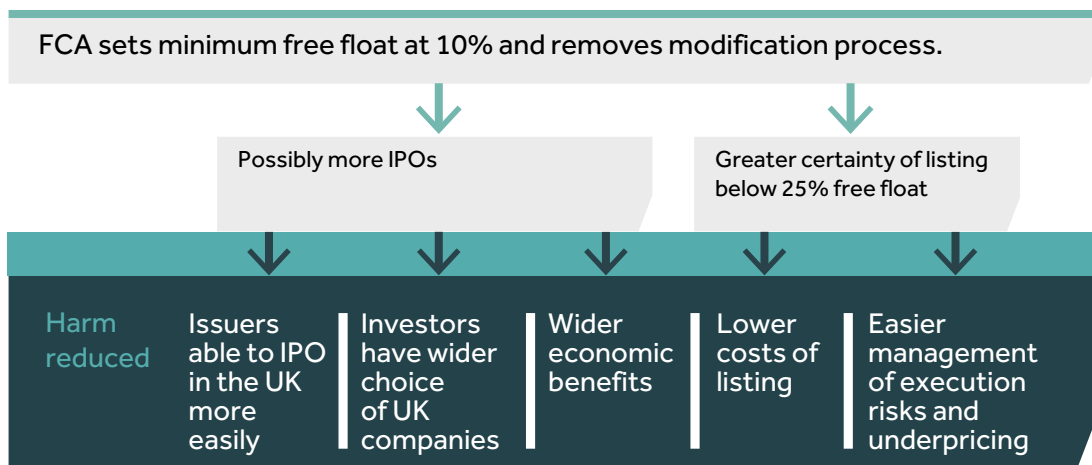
FCA sets minimum free float at 10% and removes modification process.

Possibly more IPOs

Greater certainty of listing below 25% free float

Harm reduced

Issuers able to IPO in the UK more easily

Investors have wider choice of UK companies

Wider economic benefits

Lower costs of listing

Easier management of execution risks and underpricing